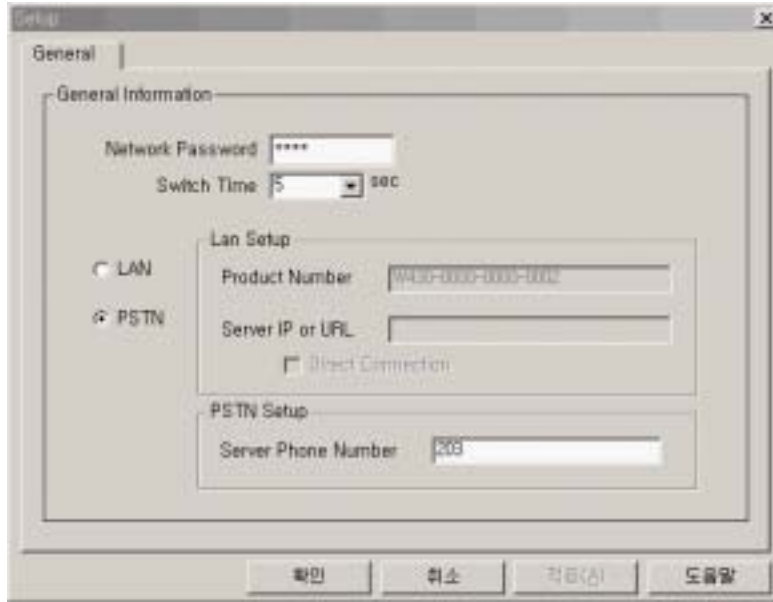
Setup

General

General Information

Network Password ****

Switch Time 5 sec

LAN

PSTN

Lan Setup

Product Number W430-0000-0000-0002

Server IP or URL

Direct Connection

PSTN Setup

Server Phone Number 203

확인 취소 적용(A) 도움말